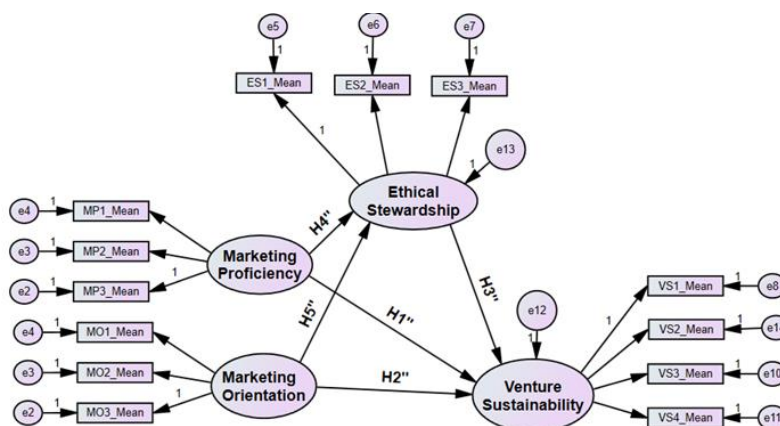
e5
1
e6
1
e7
1
ES1_Mean
ES2_Mean
ES3_Mean
1
e13
1
Ethical Stewardship
H4''
e4
1
MP1_Mean
e3
1
MP2_Mean
Marketing Proficiency
1
e2
1
MP3_Mean
H3''
H5''
H1''
e12
1
VS1_Mean
1
e8
1
VS2_Mean
1
e1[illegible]
e4
1
MO1_Mean
e3
1
MO2_Mean
Marketing Orientation
H2''
Venture Sustainability
VS3_Mean
1
e10
1
e2
1
MO3_Mean
VS4_Mean
1
e11